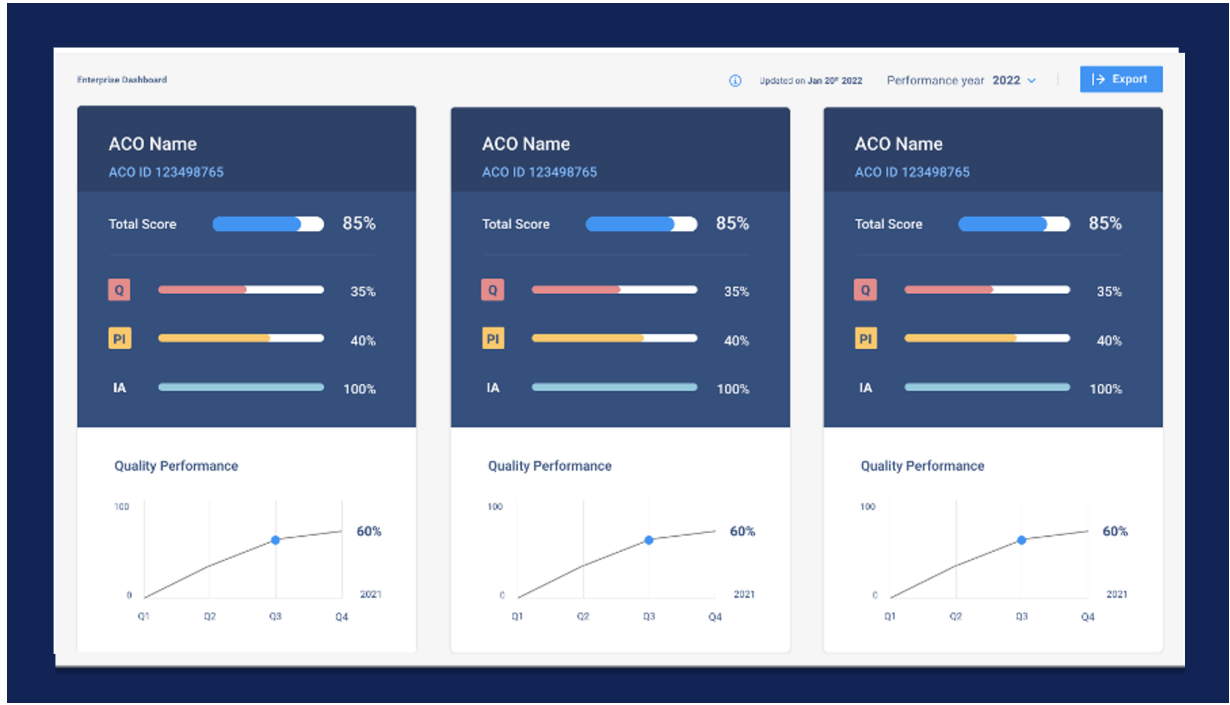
Enterprise Dashboard

Updated on Jan 20ᵗʰ 2022

Performance year 2022

Export

ACO Name
ACO ID 123498765

Total Score 85%

Q 35%
PI 40%
IA 100%

Quality Performance

100
0
Q1 Q2 Q3 Q4
60%
2021

ACO Name
ACO ID 123498765

Total Score 85%

Q 35%
PI 40%
IA 100%

Quality Performance

100
0
Q1 Q2 Q3 Q4
60%
2021

ACO Name
ACO ID 123498765

Total Score 85%

Q 35%
PI 40%
IA 100%

Quality Performance

100
0
Q1 Q2 Q3 Q4
60%
2021